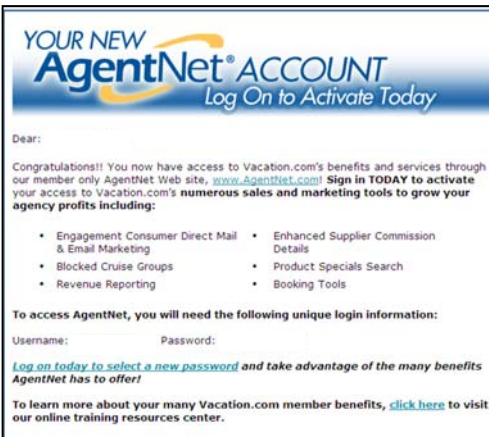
YOUR NEW AgentNet® ACCOUNT
Log On to Activate Today

Dear:

Congratulations!! You now have access to Vacation.com's benefits and services through our member only AgentNet Web site, www.AgentNet.com! Sign in TODAY to activate your access to Vacation.com's numerous sales and marketing tools to grow your agency profits including:

- Engagement Consumer Direct Mail & Email Marketing
- Blocked Cruise Groups
- Revenue Reporting
- Enhanced Supplier Commission Details
- Product Specials Search
- Booking Tools

To access AgentNet, you will need the following unique login information:

Username: Password:

Log on today to select a new password and take advantage of the many benefits AgentNet has to offer!

To learn more about your many Vacation.com member benefits, click here to visit our online training resources center.